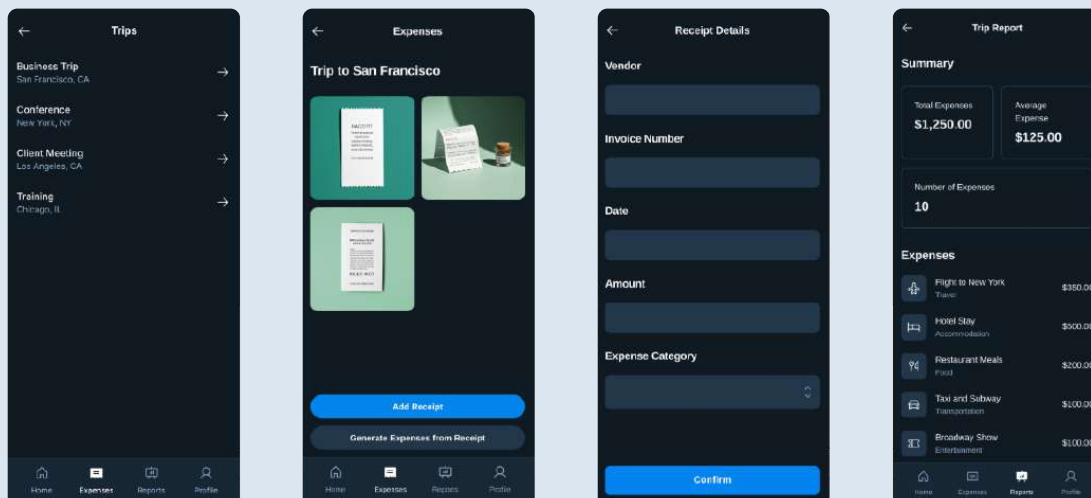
←
Trips

Business Trip
San Francisco, CA
→

Conference
New York, NY
→

Client Meeting
Los Angeles, CA
→

Training
Chicago, IL
→

Home
Expenses
Reports
Profile

←
Expenses

Trip to San Francisco

RECEIPT

Add Receipt

Generate Expenses from Receipt

Home
Expenses
Reports
Profile

←
Receipt Details

Vendor

Invoice Number

Date

Amount

Expense Category

Confirm

←
Trip Report

Summary

Total Expenses
$1,250.00

Average Expense
$125.00

Number of Expenses
10

Expenses

Flight to New York
Travel
$350.0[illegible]

Hotel Stay
Accommodation
$500.0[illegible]

Restaurant Meals
Food
$200.0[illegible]

Taxi and Subway
Transportation
$100.0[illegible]

Broadway Show
Entertainment
$100.0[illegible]

Home
Expenses
Reports
Profile